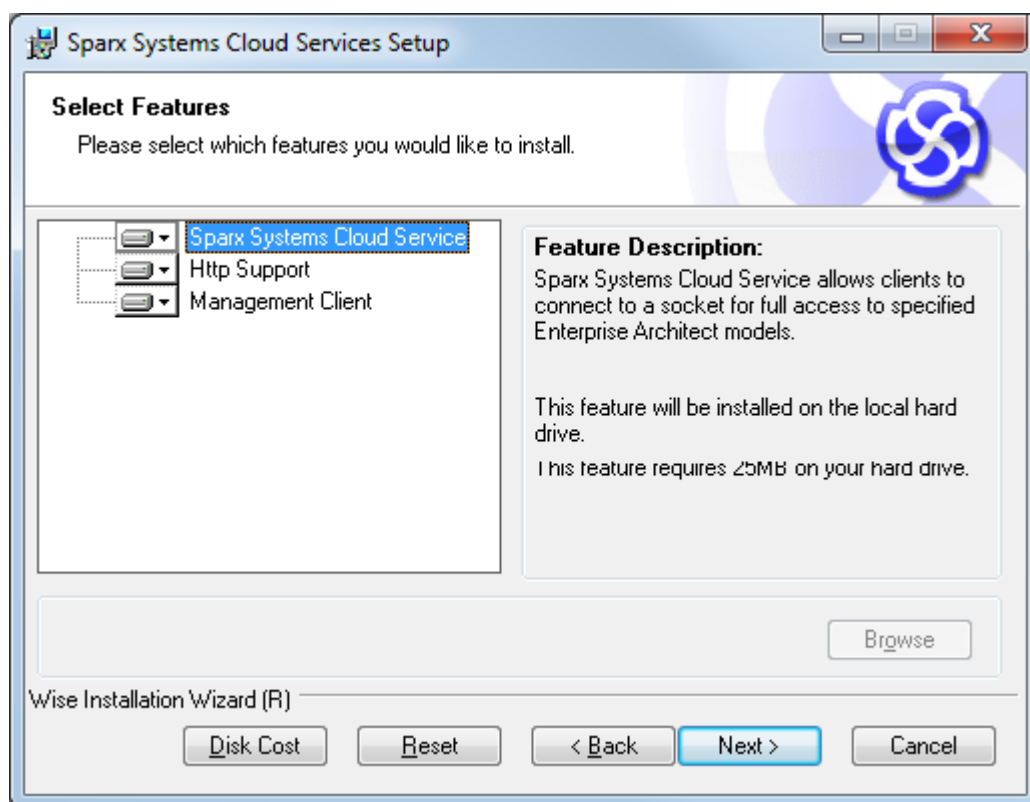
Sparx Systems Cloud Services Setup

Select Features
Please select which features you would like to install.

Sparx Systems Cloud Service
Http Support
Management Client

Feature Description:
Sparx Systems Cloud Service allows clients to connect to a socket for full access to specified Enterprise Architect models.

This feature will be installed on the local hard drive.
This feature requires 25MB on your hard drive.

Browse

Wise Installation Wizard (R)

Disk Cost
Reset
< Back
Next >
Cancel